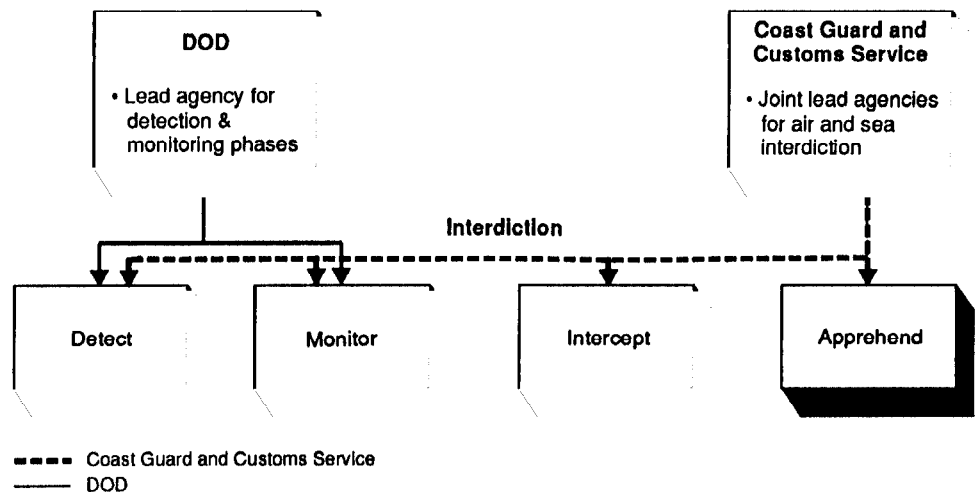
DOD

• Lead agency for detection & monitoring phases

Coast Guard and Customs Service

• Joint lead agencies for air and sea interdiction

Interdiction

Detect

Monitor

Intercept

Apprehend

Coast Guard and Customs Service

DOD